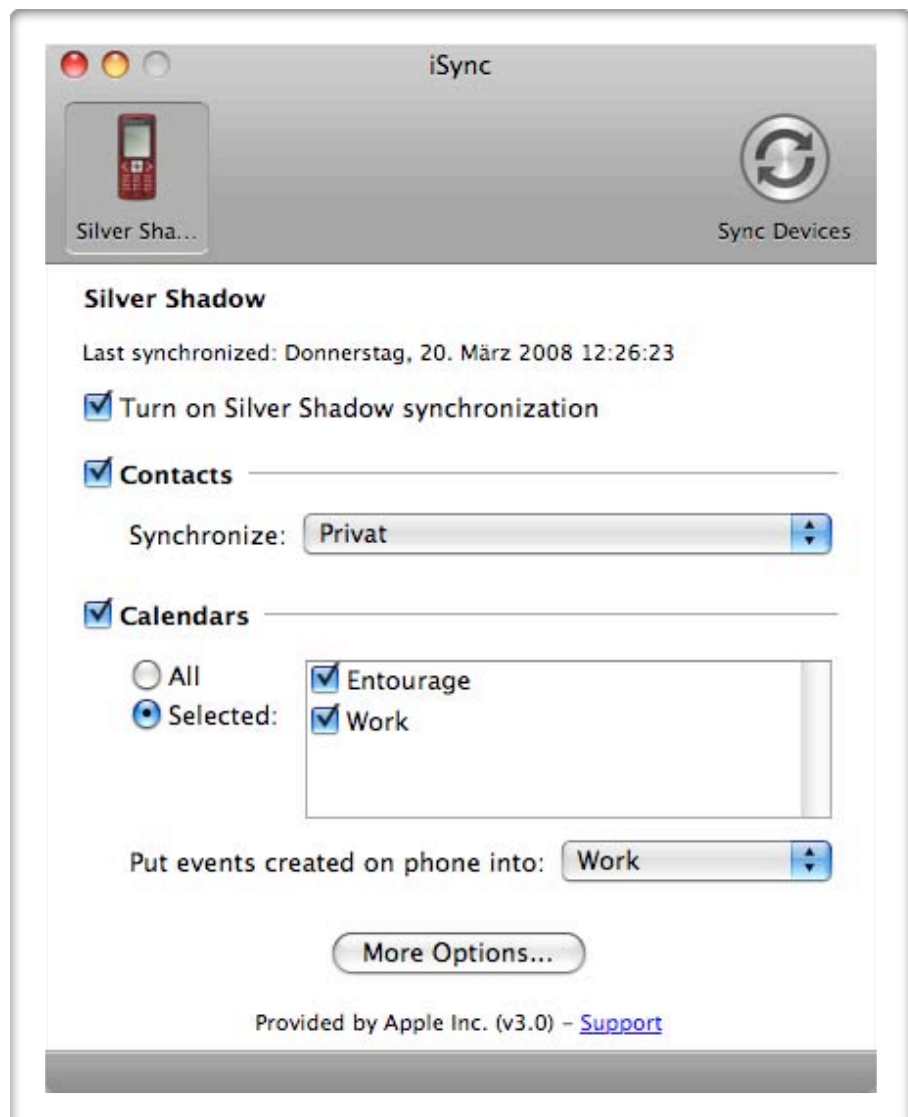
iSync

Silver Sha...

Sync Devices

Silver Shadow

Last synchronized: Donnerstag, 20. März 2008 12:26:23

Turn on Silver Shadow synchronization

Contacts

Synchronize: Privat

Calendars

All

Selected:

Entourage

Work

Put events created on phone into: Work

More Options...

Provided by Apple Inc. (v3.0) – Support